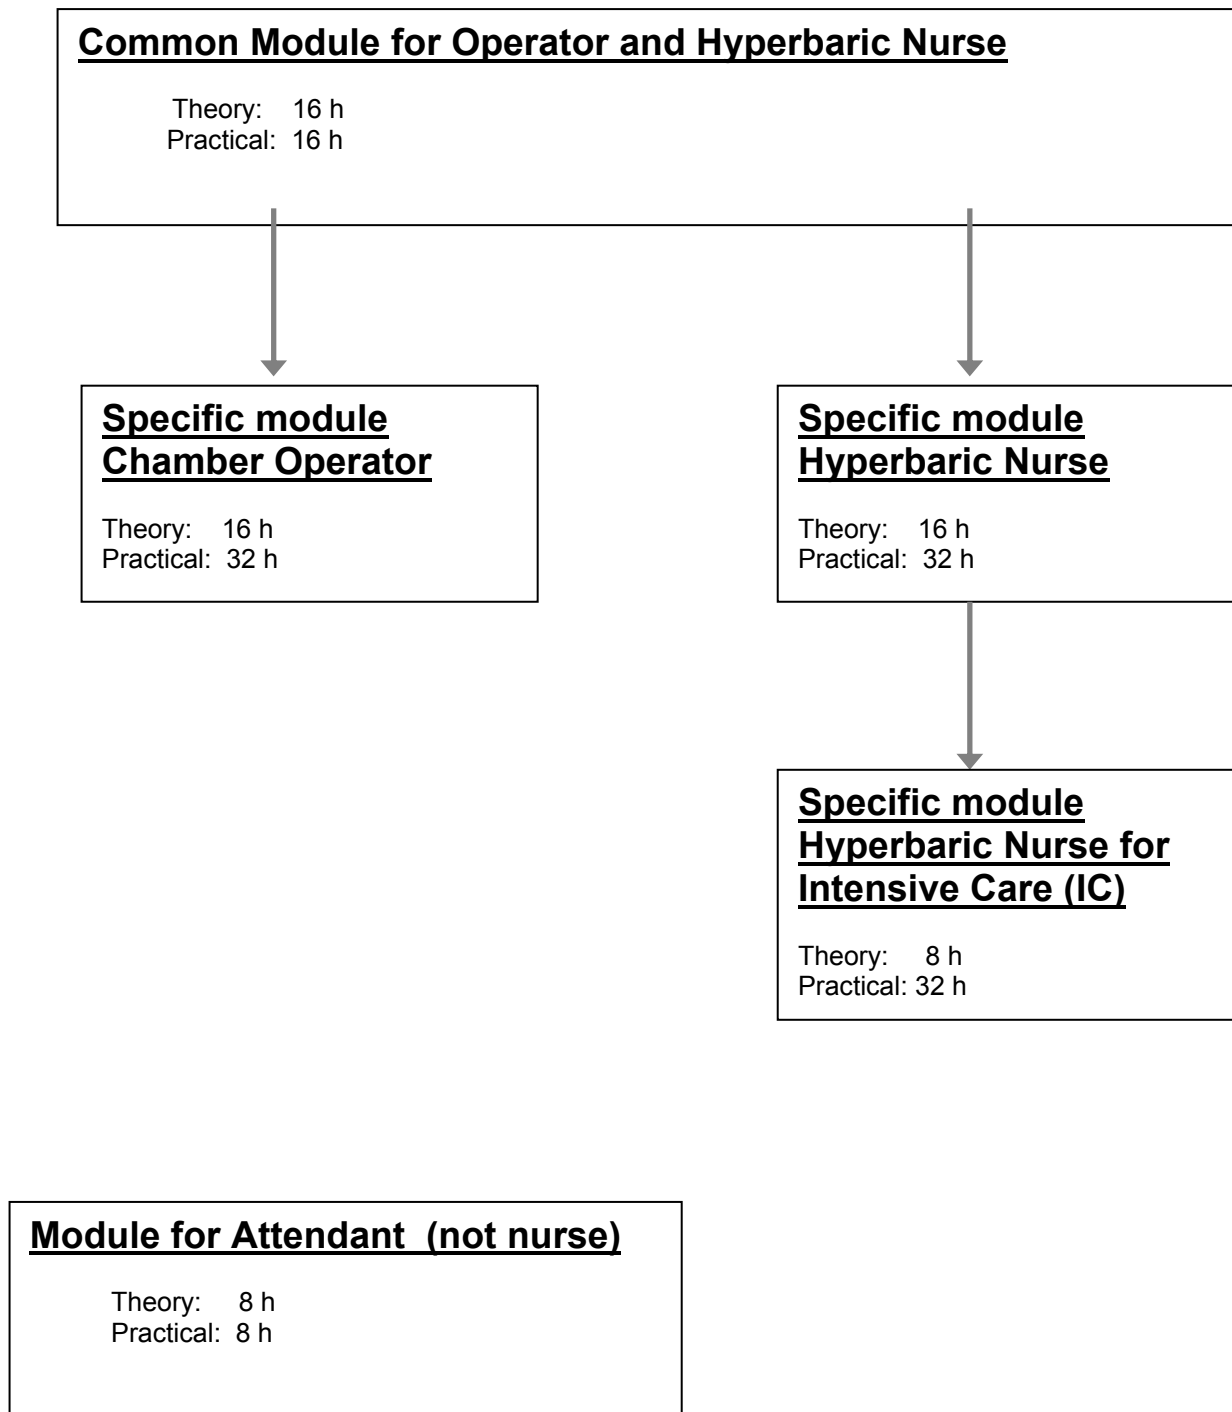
Common Module for Operator and Hyperbaric Nurse

Theory: 16 h
Practical: 16 h

Specific module Chamber Operator

Theory: 16 h
Practical: 32 h

Specific module Hyperbaric Nurse

Theory: 16 h
Practical: 32 h

Specific module Hyperbaric Nurse for Intensive Care (IC)

Theory: 8 h
Practical: 32 h

Module for Attendant (not nurse)

Theory: 8 h
Practical: 8 h